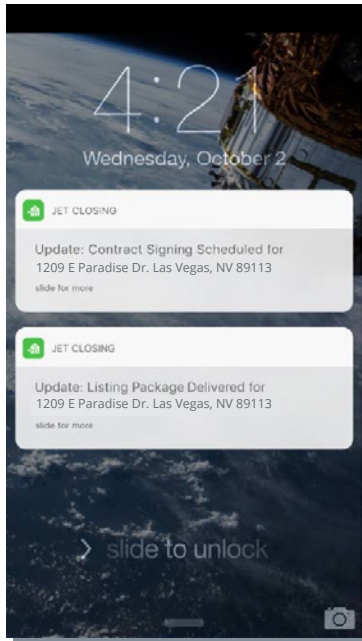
4:21

Wednesday, October 2

JET CLOSING

Update: Contract Signing Scheduled for 1209 E Paradise Dr. Las Vegas, NV 89113

slide for more

JET CLOSING

Update: Listing Package Delivered for 1209 E Paradise Dr. Las Vegas, NV 89113

slide for more

> slide to unlock